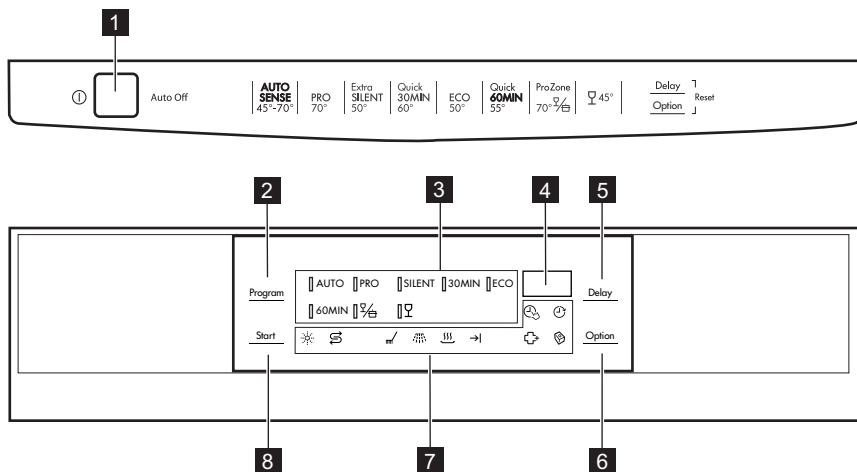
1

Auto Off

AUTO SENSE 45°-70°

PRO 70°

Extra SILENT 50°

Quick 30MIN 60°

ECO 50°

Quick 60MIN 55°

ProZone 70°

45°

Delay

Option

Reset

2 3 4 5

Program

AUTO PRO SILENT 30MIN ECO

60MIN

Delay

Start

Option

8 7 6